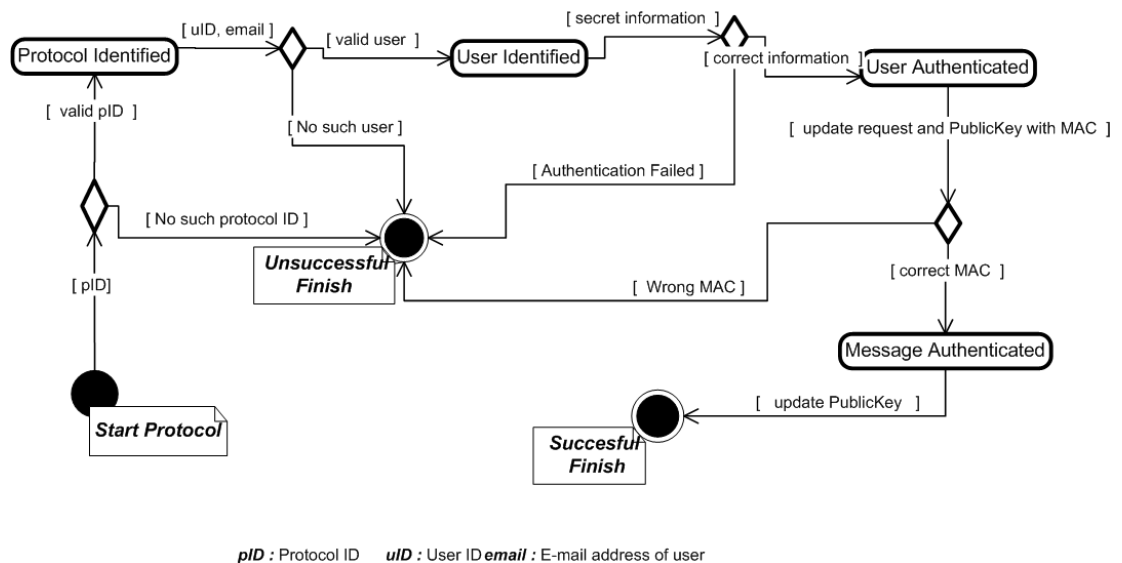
Protocol Identified

[ uID, email ]

[ valid user ]

User Identified

[ secret information ]

[ correct information ]

User Authenticated

[ valid pID ]

[ No such user ]

[ update request and PublicKey with MAC ]

[ Authentication Failed ]

[ No such protocol ID ]

Unsuccessful Finish

[ pID]

[ Wrong MAC ]

[ correct MAC ]

Message Authenticated

[ update PublicKey ]

Start Protocol

Succesful Finish

pID : Protocol ID uID : User ID email : E-mail address of user